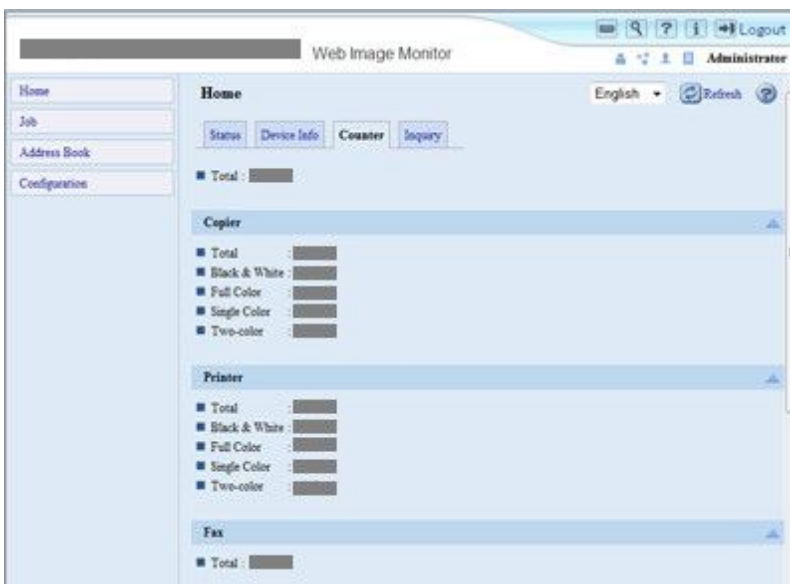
Web Image Monitor

Logout

Administrator

Home

Job

Address Book

Configuration

Home

English

Refresh

Status | Device Info | Counter | Inquiry

Total :

Copier

Total :

Black & White :

Full Color :

Single Color :

Two-color :

Printer

Total :

Black & White :

Full Color :

Single Color :

Two-color :

Fax

Total :